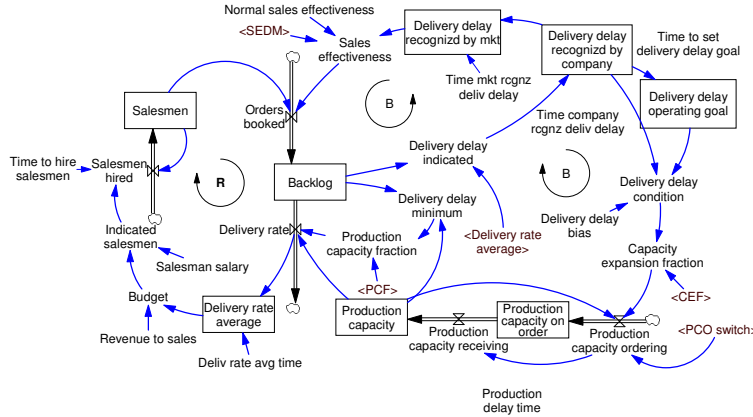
Normal sales effectiveness

<SEDM>

Sales effectiveness

Delivery delay recognizd by mkt

Delivery delay recognizd by company

Time to set delivery delay goal

Time mkt rcgnz deliv delay

Delivery delay operating goal

Salesmen

Orders booked

B

Time company rcgnz deliv delay

Delivery delay indicated

Time to hire salesmen

Salesmen hired

R

Backlog

Delivery delay minimum

B

Delivery delay condition

Delivery rate

Production capacity fraction

<Delivery rate average>

Delivery delay bias

Indicated salesmen

Capacity expansion fraction

Salesman salary

Budget

<PCF>

Delivery rate average

Production capacity

Production capacity on order

<CEF>

Production capacity receiving

Production capacity ordering

<PCO switch>

Revenue to sales

Deliv rate avg time

Production delay time